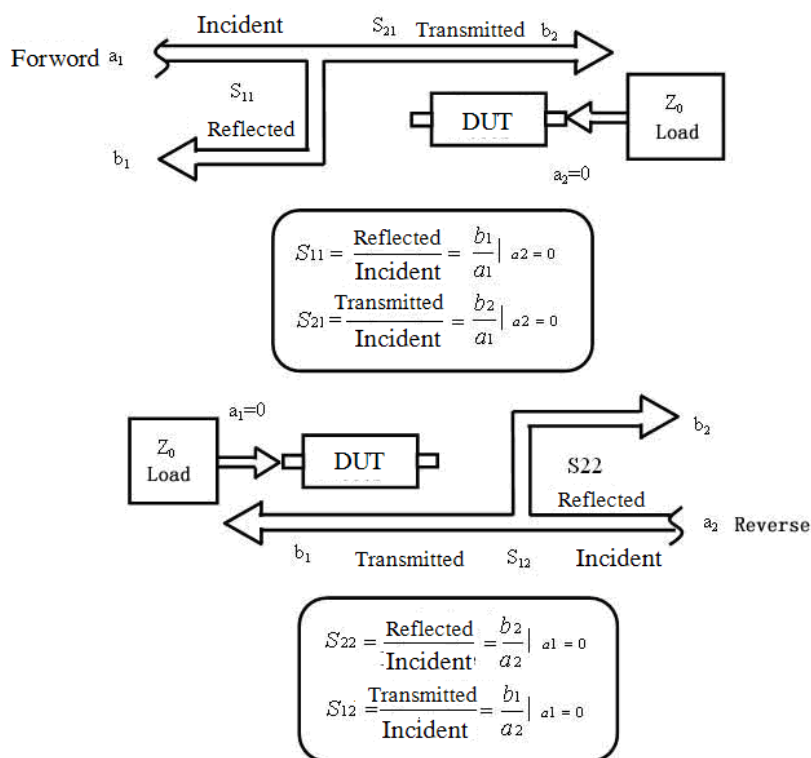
Incident

$S_{21}$ Transmitted $b_2$

Forword $a_1$

$S_{11}$

Reflected

$b_1$

DUT

$Z_0$
Load

$a_2$=0

$S_{11} = \frac{\text{Reflected}}{\text{Incident}} = \frac{b_1}{a_1}|_{a2=0}$

$S_{21} = \frac{\text{Transmitted}}{\text{Incident}} = \frac{b_2}{a_1}|_{a2=0}$

$a_1$=0

$Z_0$
Load

DUT

$b_2$

S22

Reflected

$a_2$ Reverse

$b_1$ Transmitted $S_{12}$ Incident

$S_{22} = \frac{\text{Reflected}}{\text{Incident}} = \frac{b_2}{a_2}|_{a1=0}$

$S_{12} = \frac{\text{Transmitted}}{\text{Incident}} = \frac{b_1}{a_2}|_{a1=0}$